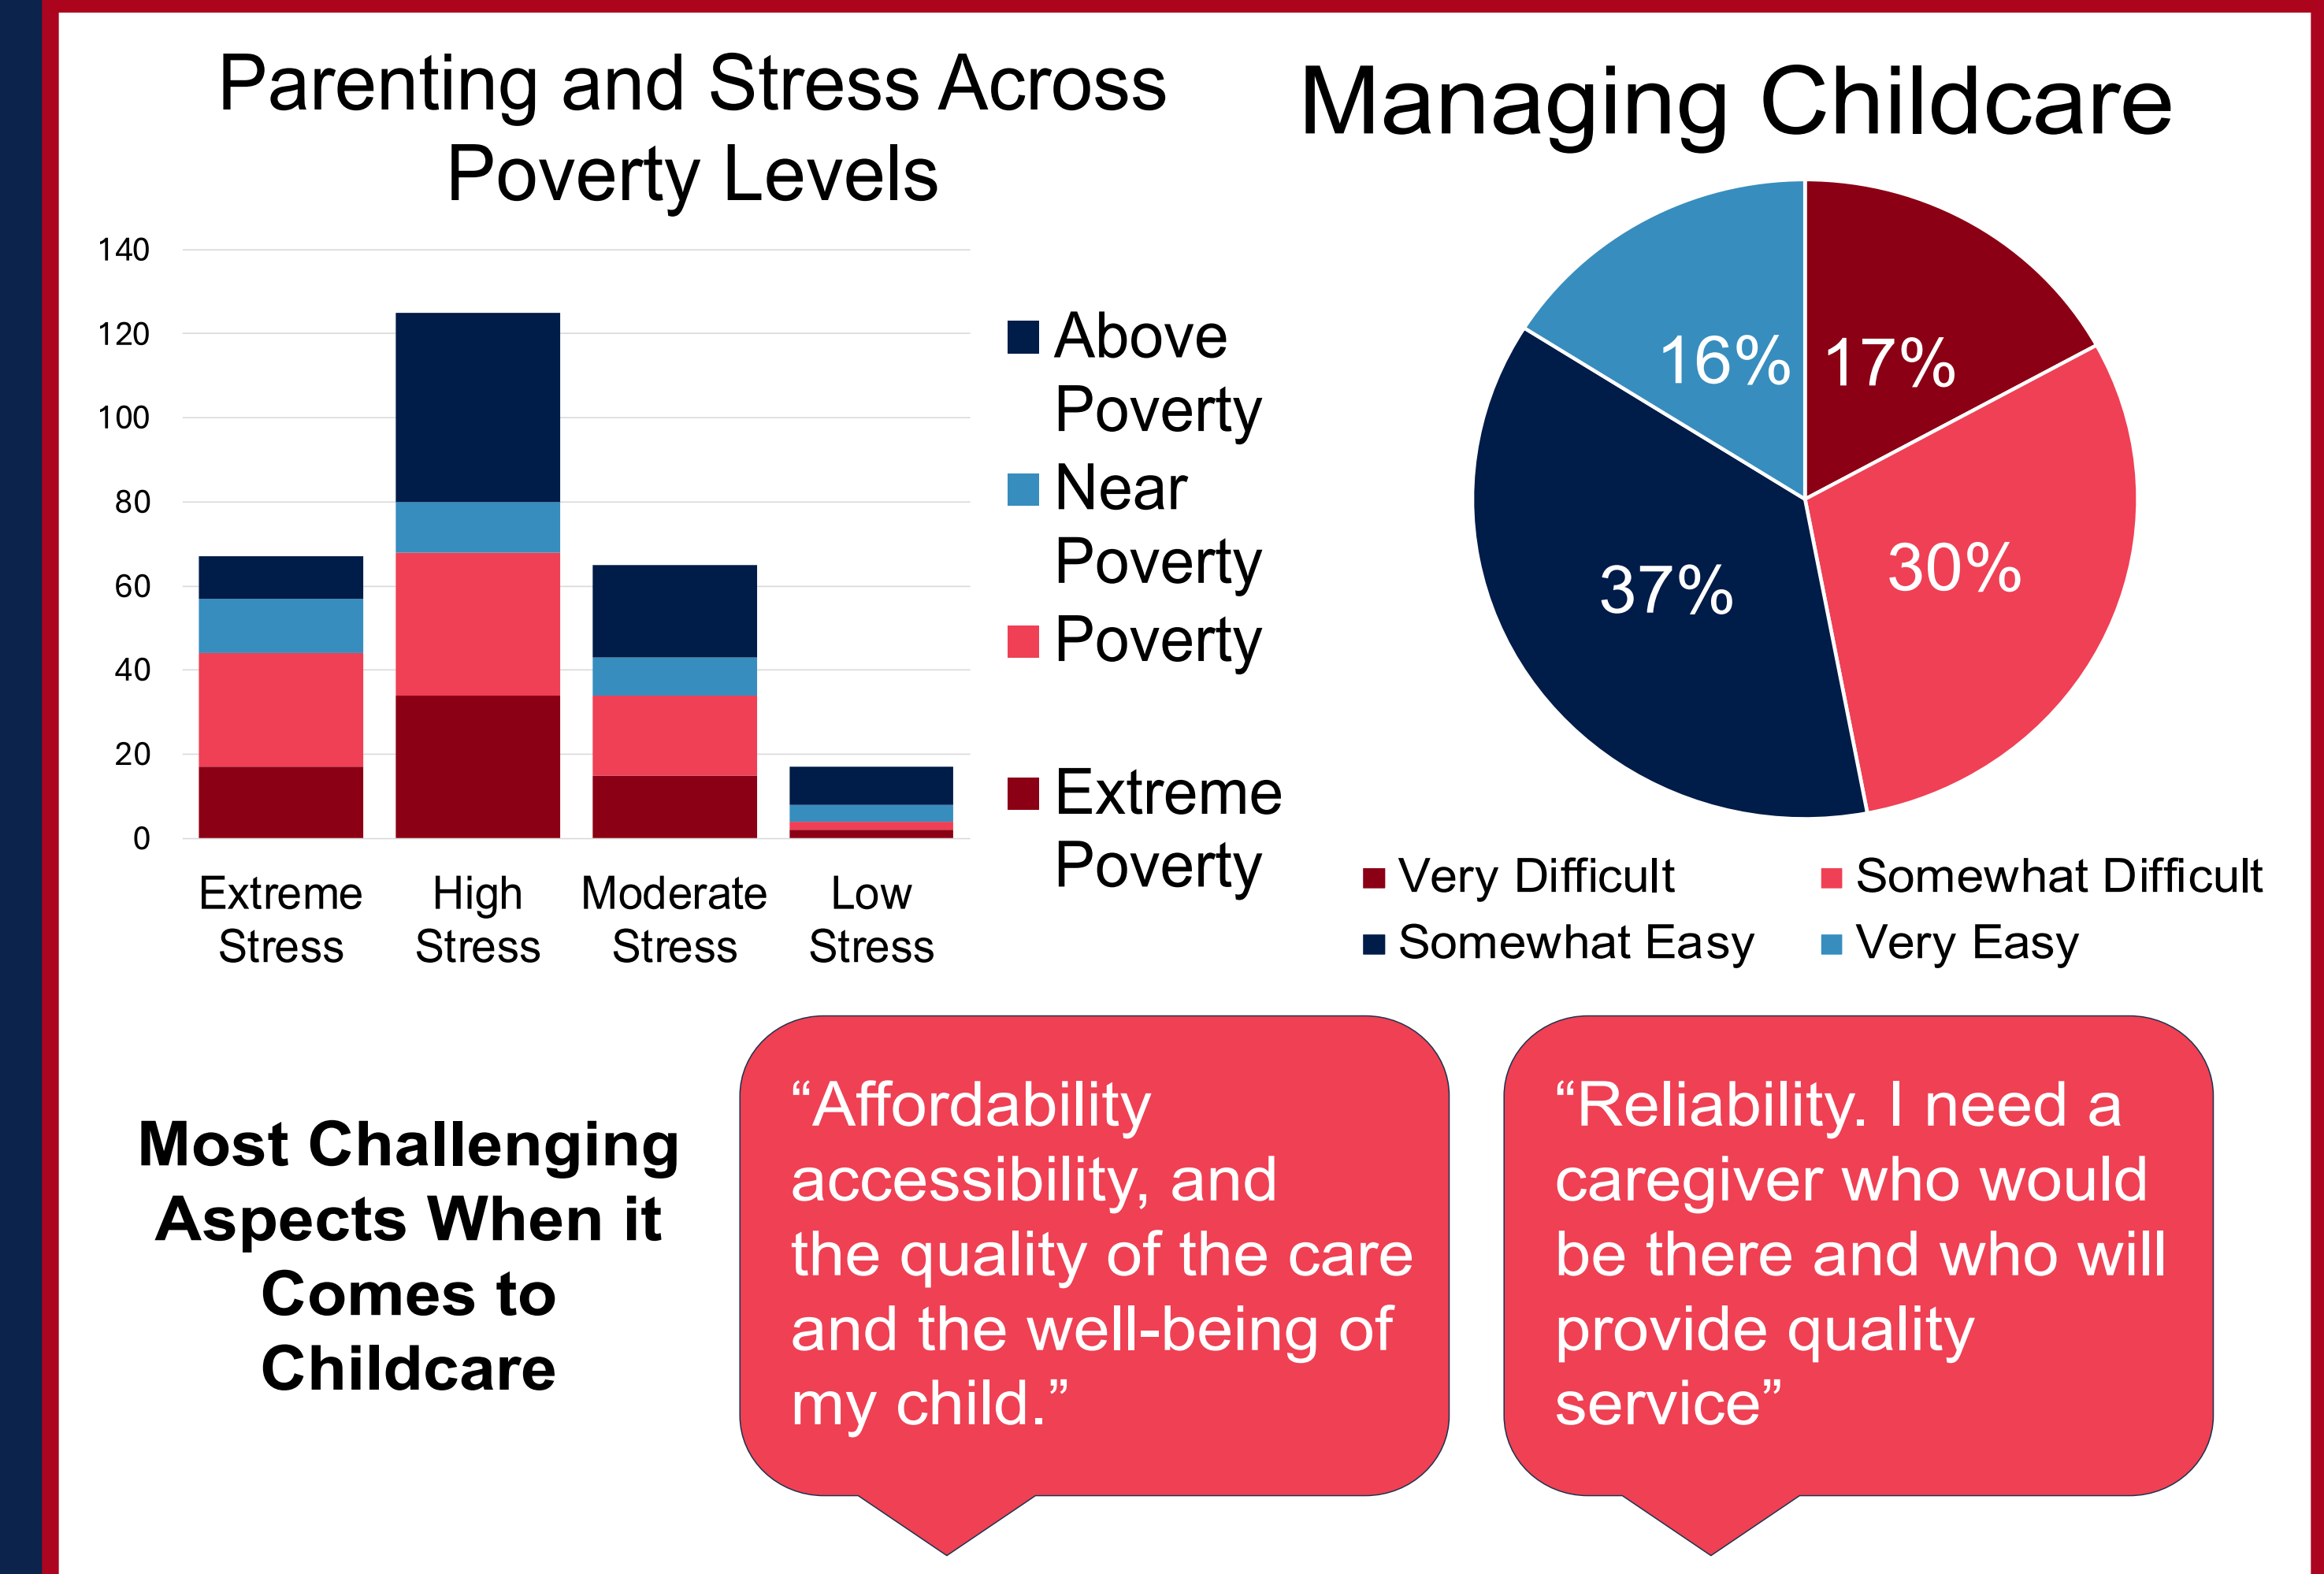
Parenting and Stress Across Poverty Levels

140
120
100
80
60
40
20
0

Extreme Stress
High Stress
Moderate Stress
Low Stress

Above Poverty
Near Poverty
Poverty
Extreme Poverty

Managing Childcare

16%
17%
37%
30%

Very Difficult
Somewhat Difficult
Somewhat Easy
Very Easy

Most Challenging Aspects When it Comes to Childcare

“Affordability accessibility, and the quality of the care and the well-being of my child.”

“Reliability. I need a caregiver who would be there and who will provide quality service”